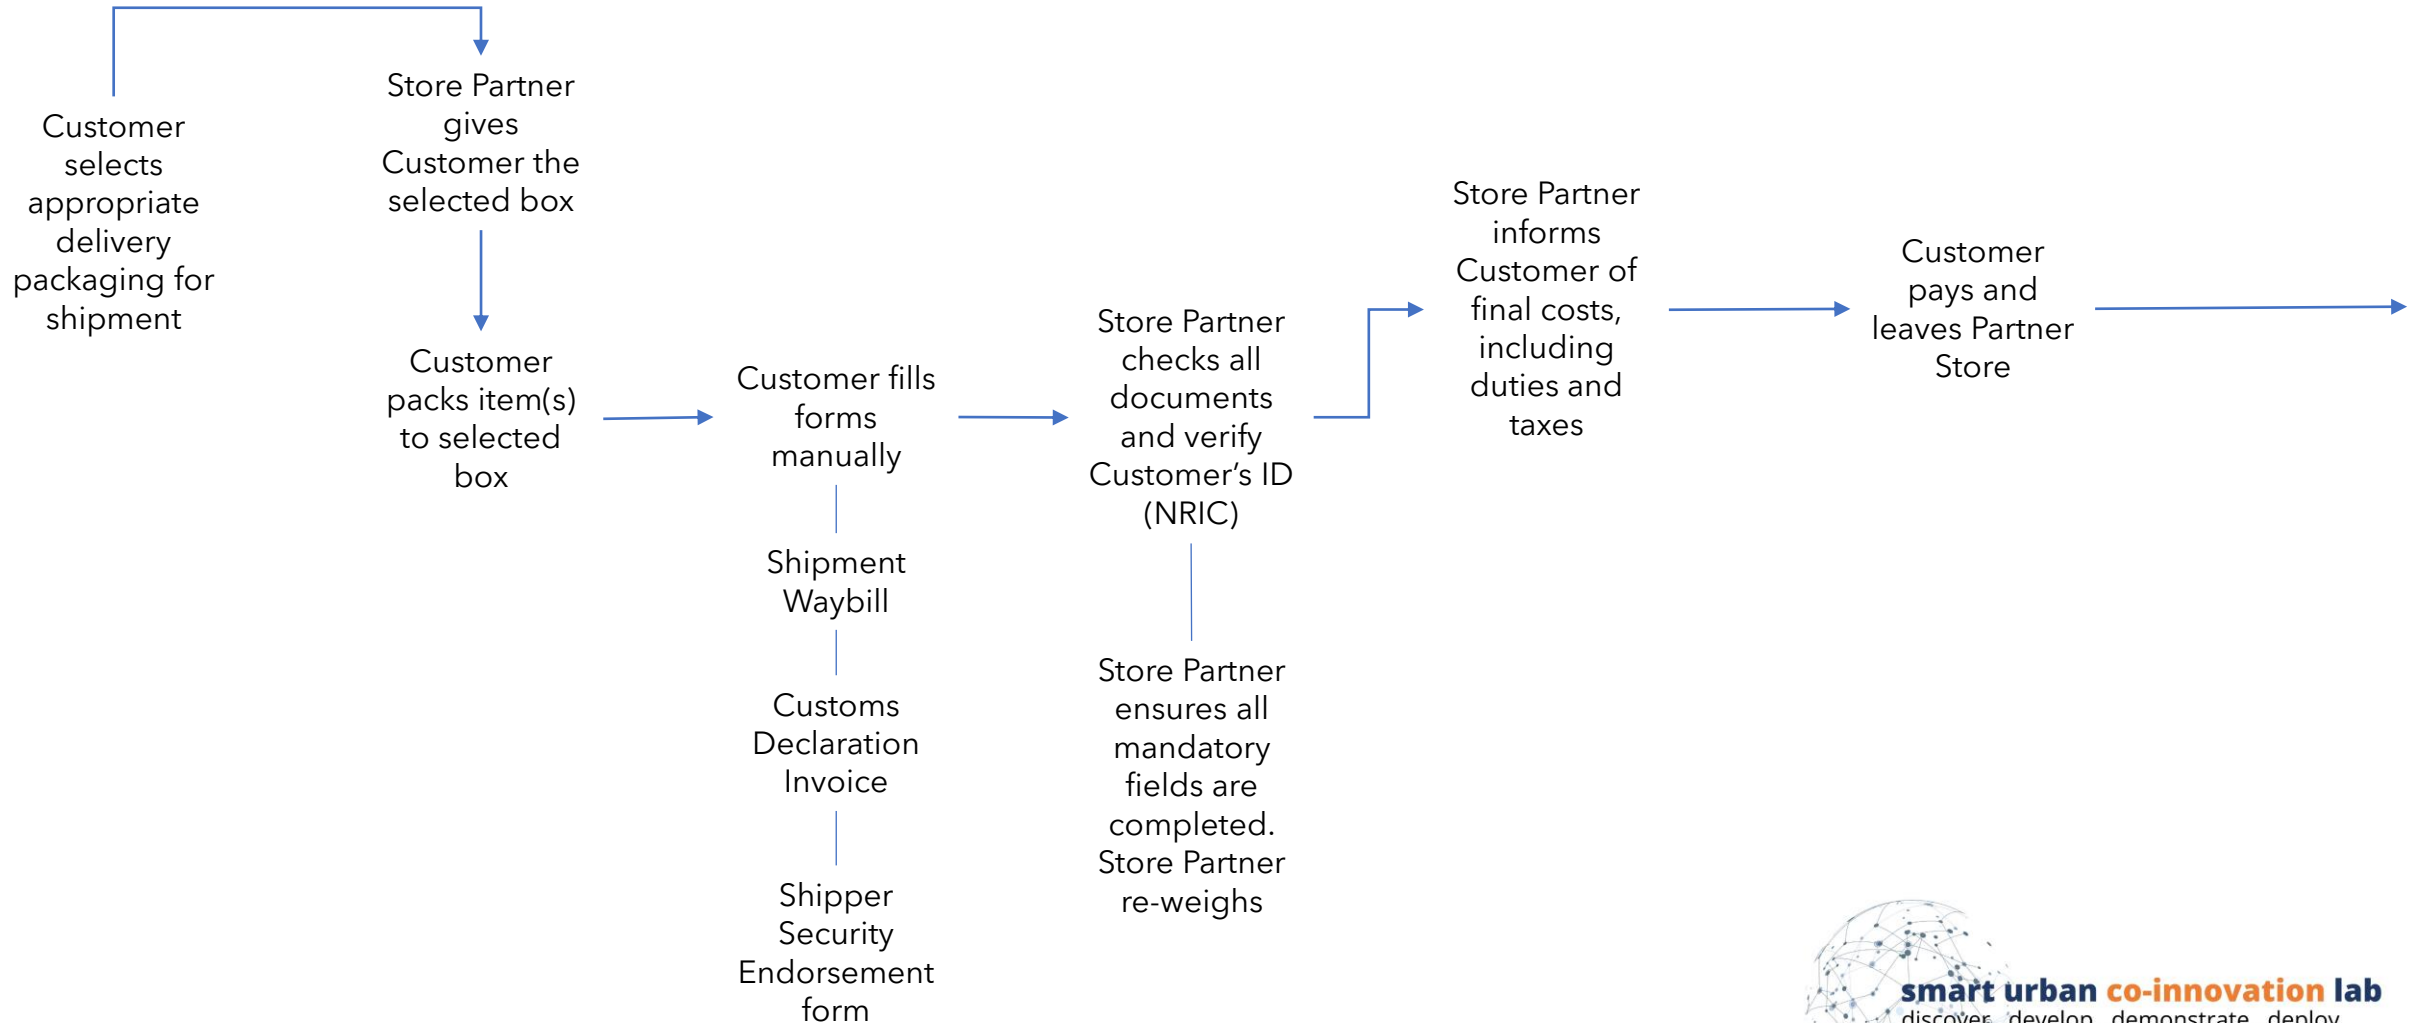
Customer selects appropriate delivery packaging for shipment

Store Partner gives Customer the selected box

Customer packs item(s) to selected box

Customer fills forms manually

Shipment Waybill

Customs Declaration Invoice

Shipper Security Endorsement form

Store Partner checks all documents and verify Customer's ID (NRIC)

Store Partner ensures all mandatory fields are completed. Store Partner re-weighs

Store Partner informs Customer of final costs, including duties and taxes

Customer pays and leaves Partner Store

smart urban co-innovation lab
discover develop demonstrate deploy